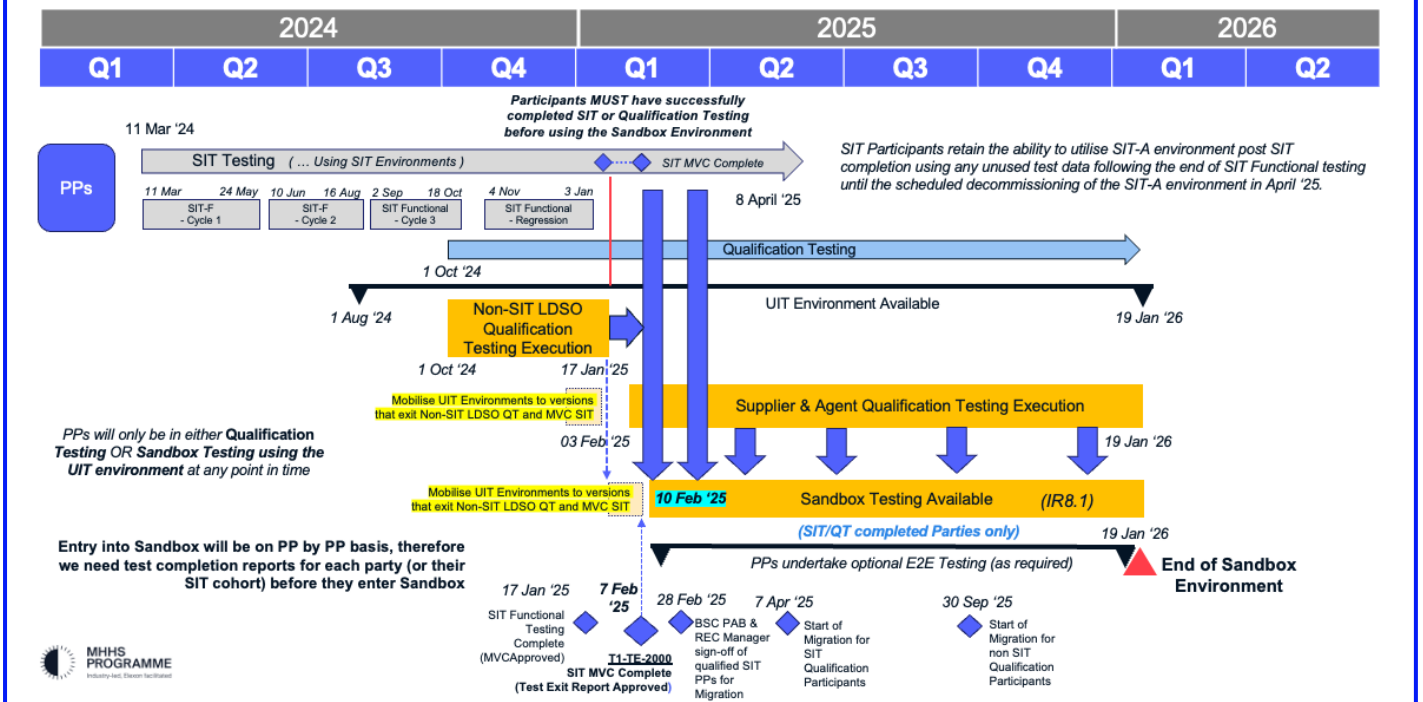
| 2024 | | | | 2025 | | | | 2026 | |
|---|---|---|---|---|---|---|---|---|---|
| Q1 | Q2 | Q3 | Q4 | Q1 | Q2 | Q3 | Q4 | Q1 | Q2 |

Participants MUST have successfully completed SIT or Qualification Testing before using the Sandbox Environment

11 Mar '24

PPs

SIT Testing ( … Using SIT Environments )

SIT MVC Complete

SIT Participants retain the ability to utilise SIT-A environment post SIT completion using any unused test data following the end of SIT Functional testing until the scheduled decommissioning of the SIT-A environment in April '25.

11 Mar 24 May 10 Jun 16 Aug 2 Sep 18 Oct 4 Nov 3 Jan

SIT-F - Cycle 1

SIT-F - Cycle 2

SIT Functional - Cycle 3

SIT Functional - Regression

8 April '25

Qualification Testing

1 Oct '24

1 Aug '24

UIT Environment Available

19 Jan '26

Non-SIT LDSO Qualification Testing Execution

1 Oct '24

17 Jan '25

Mobilise UIT Environments to versions that exit Non-SIT LDSO QT and MVC SIT

Supplier & Agent Qualification Testing Execution

PPs will only be in either Qualification Testing OR Sandbox Testing using the UIT environment at any point in time

03 Feb '25

19 Jan '26

Mobilise UIT Environments to versions that exit Non-SIT LDSO QT and MVC SIT

10 Feb '25

Sandbox Testing Available

(IR8.1)

(SIT/QT completed Parties only)

19 Jan '26

Entry into Sandbox will be on PP by PP basis, therefore we need test completion reports for each party (or their SIT cohort) before they enter Sandbox

PPs undertake optional E2E Testing (as required)

End of Sandbox Environment

17 Jan '25

SIT Functional Testing Complete (MVCApproved)

7 Feb '25

T1-TE-2000 SIT MVC Complete (Test Exit Report Approved)

28 Feb '25

BSC PAB & REC Manager sign-off of qualified SIT PPs for Migration

7 Apr '25

Start of Migration for SIT Qualification Participants

30 Sep '25

Start of Migration for non SIT Qualification Participants

MHHS PROGRAMME

Industry-led, Elexon facilitated